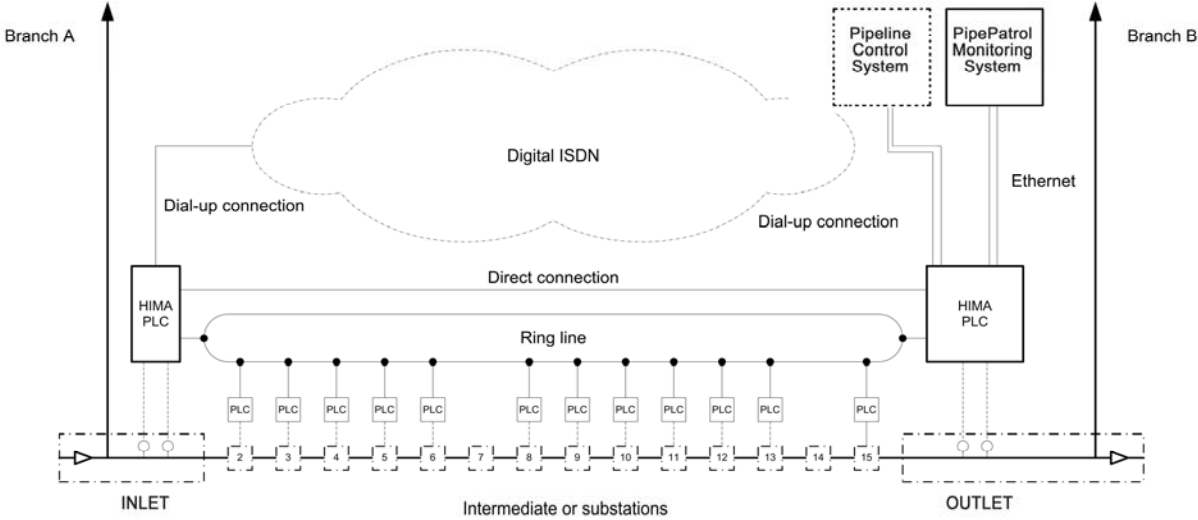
Branch A

Pipeline Control System

PipePatrol Monitoring System

Branch B

Digital ISDN

Ethernet

Dial-up connection

Dial-up connection

Direct connection

HIMA PLC

HIMA PLC

Ring line

PLC PLC PLC PLC PLC PLC PLC PLC PLC PLC PLC PLC

2 3 4 5 6 7 8 9 10 11 12 13 14 15

INLET

Intermediate or substations

OUTLET